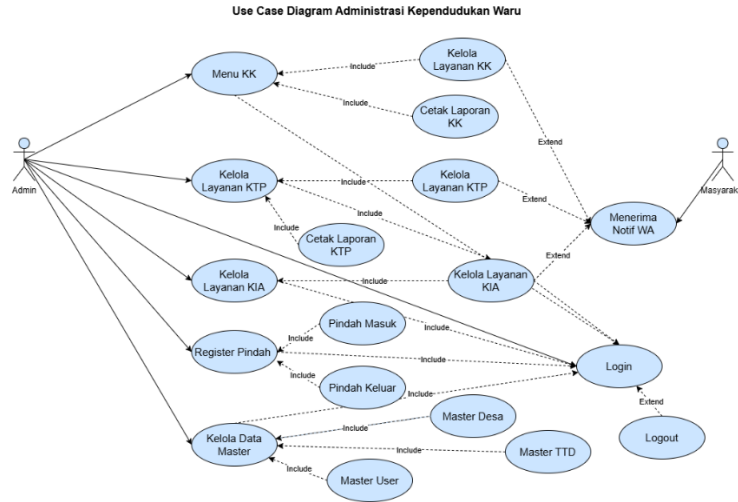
Use Case Diagram Administrasi Kependudukan Waru

Admin

Masyarak

Menu KK

Kelola Layanan KK

Include

Cetak Laporan KK

Include

Extend

Kelola Layanan KTP

Kelola Layanan KTP

Include

Include

Extend

Menerima Notif WA

Include

Cetak Laporan KTP

Extend

Kelola Layanan KIA

Kelola Layanan KIA

Include

Pindah Masuk

Include

Include

Register Pindah

Include

Login

Include

Pindah Keluar

Include

Extend

Master Desa

Kelola Data Master

Include

Include

Master TTD

Logout

Include

Master User